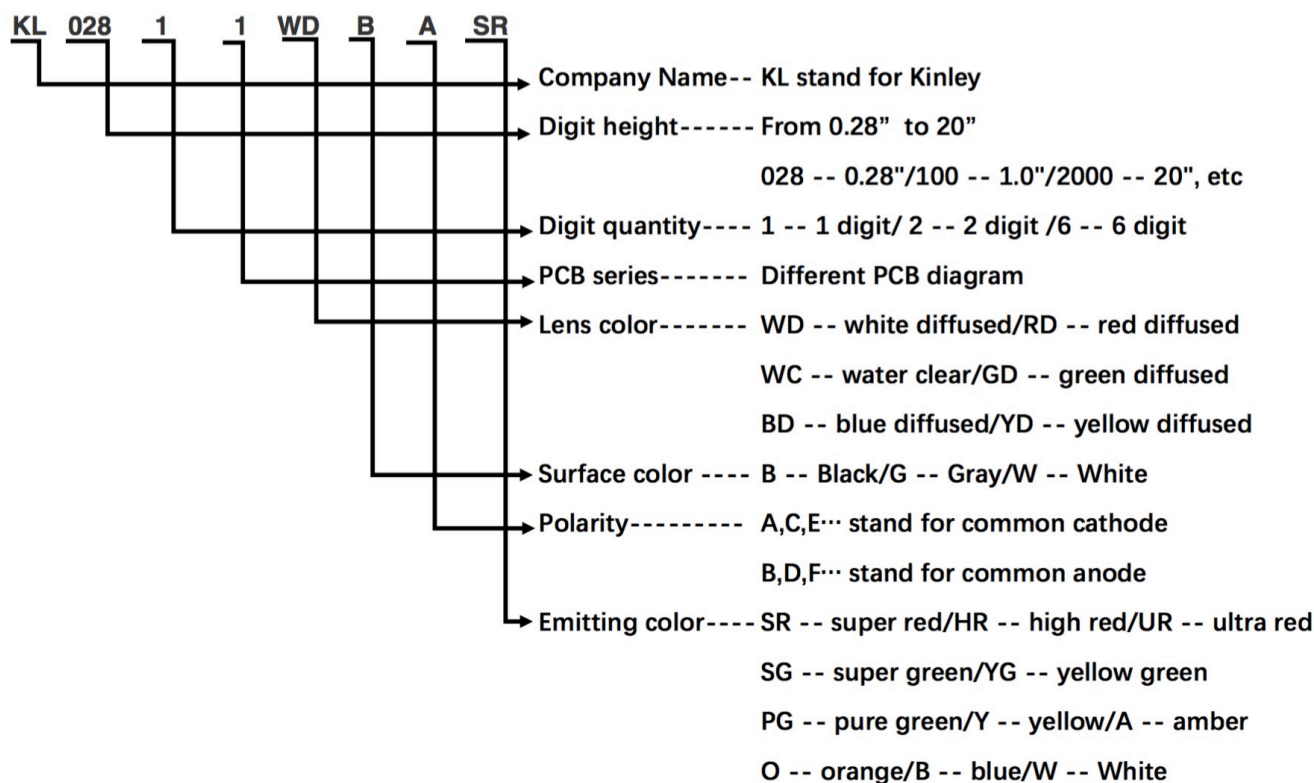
KL 028 1 1 WD B A SR

Company Name-- KL stand for Kinley

Digit height------ From 0.28” to 20”

028 -- 0.28"/100 -- 1.0"/2000 -- 20", etc

Digit quantity---- 1 -- 1 digit/ 2 -- 2 digit /6 -- 6 digit

PCB series------- Different PCB diagram

Lens color------- WD -- white diffused/RD -- red diffused

WC -- water clear/GD -- green diffused

BD -- blue diffused/YD -- yellow diffused

Surface color ---- B -- Black/G -- Gray/W -- White

Polarity--------- A,C,E··· stand for common cathode

B,D,F··· stand for common anode

Emitting color---- SR -- super red/HR -- high red/UR -- ultra red

SG -- super green/YG -- yellow green

PG -- pure green/Y -- yellow/A -- amber

O -- orange/B -- blue/W -- White